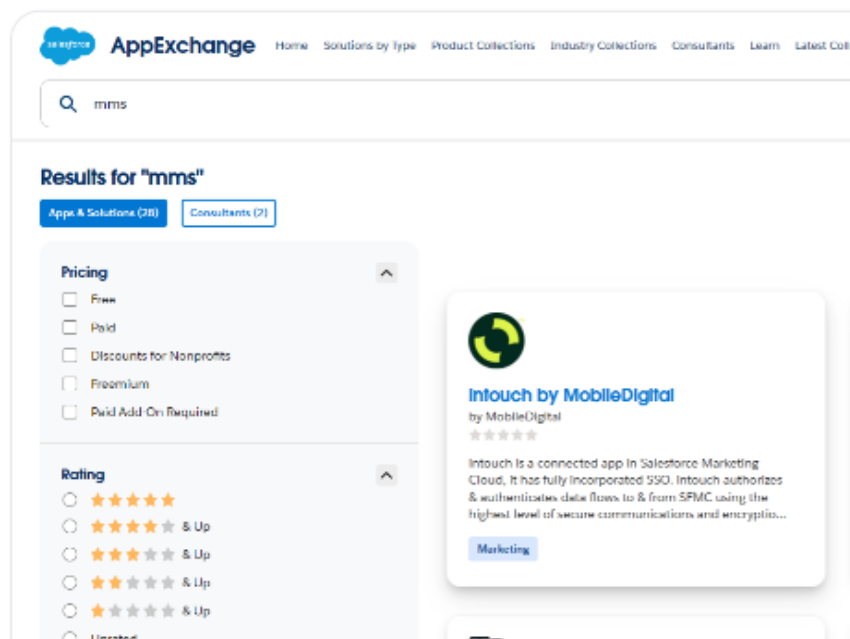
salesforce AppExchange Home Solutions by Type Product Collections Industry Collections Consultants Learn Latest Co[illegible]

mms

Results for "mms"

Apps & Solutions (28) Consultants (2)

Pricing

Free

Paid

Discounts for Nonprofits

Freemium

Paid Add-On Required

Rating

& Up

& Up

& Up

& Up

Unrated

Intouch by MobileDigital

by MobileDigital

Intouch is a connected app in Salesforce Marketing Cloud. It has fully incorporated SSO. Intouch authorizes & authenticates data flows to & from SFMC using the highest level of secure communications and encryptio...

Marketing